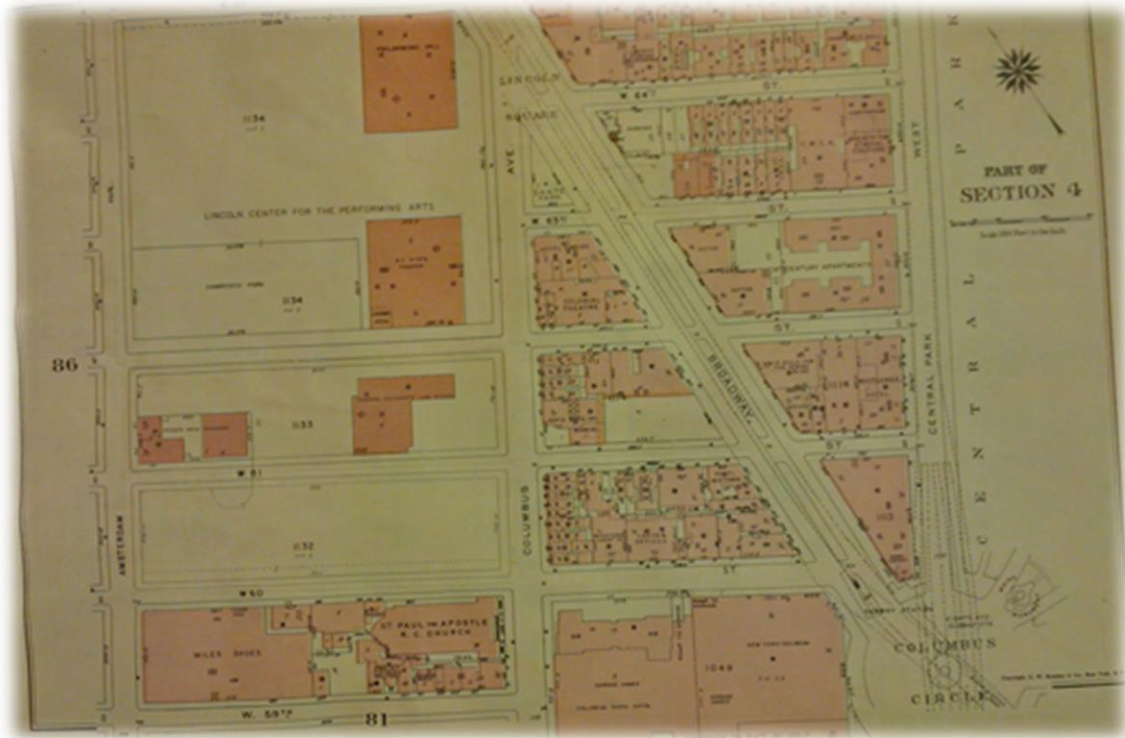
LINCOLN
SQUARE
W. 64TH
ST
PART OF
SECTION 4
CENTRAL PARK
WEST
CENTRAL PARK WEST
LINCOLN CENTER FOR THE PERFORMING ARTS
1134
1134
AVE
W. 63RD
ST
CENTURY APARTMENTS
ST
86
BROADWAY
1133
ST
W. 61
COLUMBUS
AMSTERDAM
1132
ST
W. 60
ST. PAUL THE APOSTLE R.C. CHURCH
MILES SHOES
1049
COLUMBUS
CIRCLE
W. 59TH
81